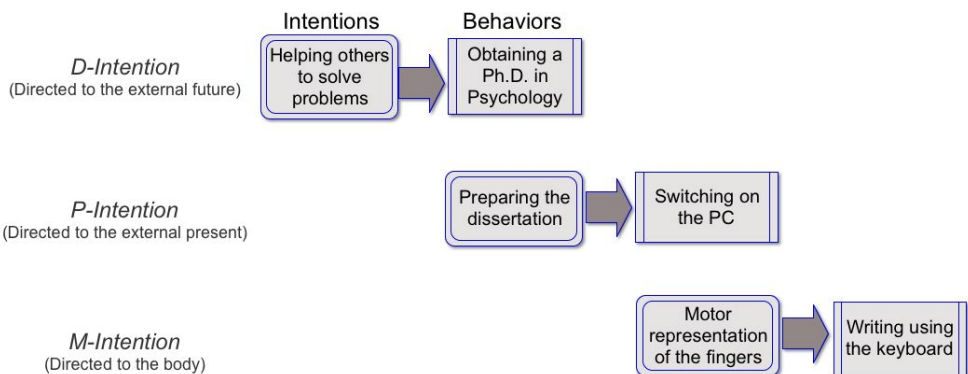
Intentions

Behaviors

D-Intention
(Directed to the external future)

Helping others to solve problems

Obtaining a Ph.D. in Psychology

P-Intention
(Directed to the external present)

Preparing the dissertation

Switching on the PC

M-Intention
(Directed to the body)

Motor representation of the fingers

Writing using the keyboard